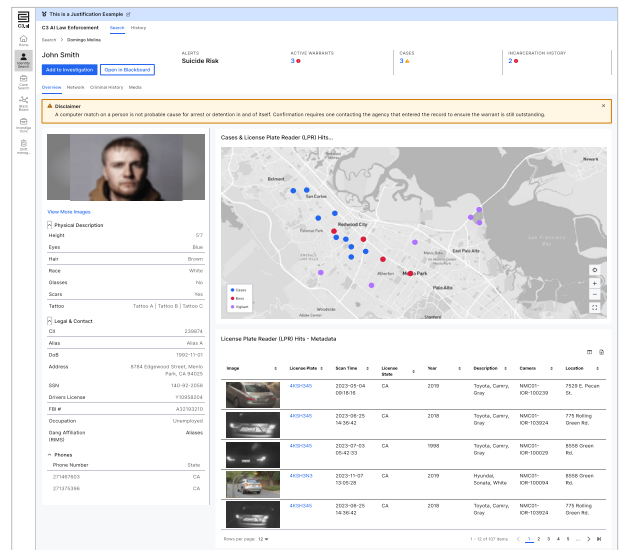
This is a Justification Example

C3 AI Law Enforcement   Search   History

Search > Domingo Molina

John Smith

Add to Investigation   Open in Blackboard

ALERTS
Suicide Risk

ACTIVE WARRANTS
3

CASES
3

INCARCERATION HISTORY
2

Overview   Network   Criminal History   Media

Disclaimer
A computer match on a person is not probable cause for arrest or detention in and of itself. Confirmation requires one contacting the agency that entered the record to ensure the warrant is still outstanding.

Home
Identity Search
Case Search
Watch Board
Investigations
SOR Hiring

View More Images

Physical Description

| | |
|---|---|
| Height | 5'7 |
| Eyes | Blue |
| Hair | Brown |
| Race | White |
| Glasses | No |
| Scars | Yes |
| Tattoo | Tattoo A \| Tattoo B \| Tattoo C |

Legal & Contact

| | |
|---|---|
| CII | 238876 |
| Alias | Alias A |
| DoB | 1982-11-01 |
| Address | 8784 Edgewood Street, Menlo Park, CA 94025 |
| SSN | 140-92-2058 |
| Drivers License | Y10938204 |
| FBI # | A32193310 |
| Occupation | Unemployed |
| Gang Affiliation (RMS) | Aliases |

Phones

| Phone Number | State |
|---|---|
| 271467603 | CA |
| 271375396 | CA |

Cases & License Plate Reader (LPR) Hits...

Belmont
San Carlos
Redwood City
Foster Park
East Palo Alto
Atherton
Menlo Park
Palo Alto
Newark

Cases
Base
Highest

License Plate Reader (LPR) Hits - Metadata

| Image | License Plate | Scan Time | License State | Year | Description | Camera | Location |
|---|---|---|---|---|---|---|---|
| | 4KSH345 | 2023-05-04 09:18:16 | CA | 2019 | Toyota, Camry, Gray | NMC01-IOR-100239 | 7528 E. Pecan St. |
| | 4KSH345 | 2023-06-25 14:36:42 | CA | 2018 | Toyota, Camry, Gray | NMC01-IOR-103924 | 775 Rolling Green Rd. |
| | 4KSH345 | 2023-07-03 05:42:33 | CA | 1988 | Toyota, Camry, Gray | NMC01-IOR-100029 | 8558 Green Rd. |
| | 4KSH3N3 | 2023-11-07 13:05:28 | CA | 2019 | Hyundai, Sonata, White | NMC01-IOR-100094 | 8558 Green Rd. |
| | 4KSH345 | 2023-06-25 14:36:42 | CA | 2018 | Toyota, Camry, Gray | NMC01-IOR-103924 | 775 Rolling Green Rd. |

Rows per page: 12   1 - 12 of 107 items   1 2 3 4 5 ... 9